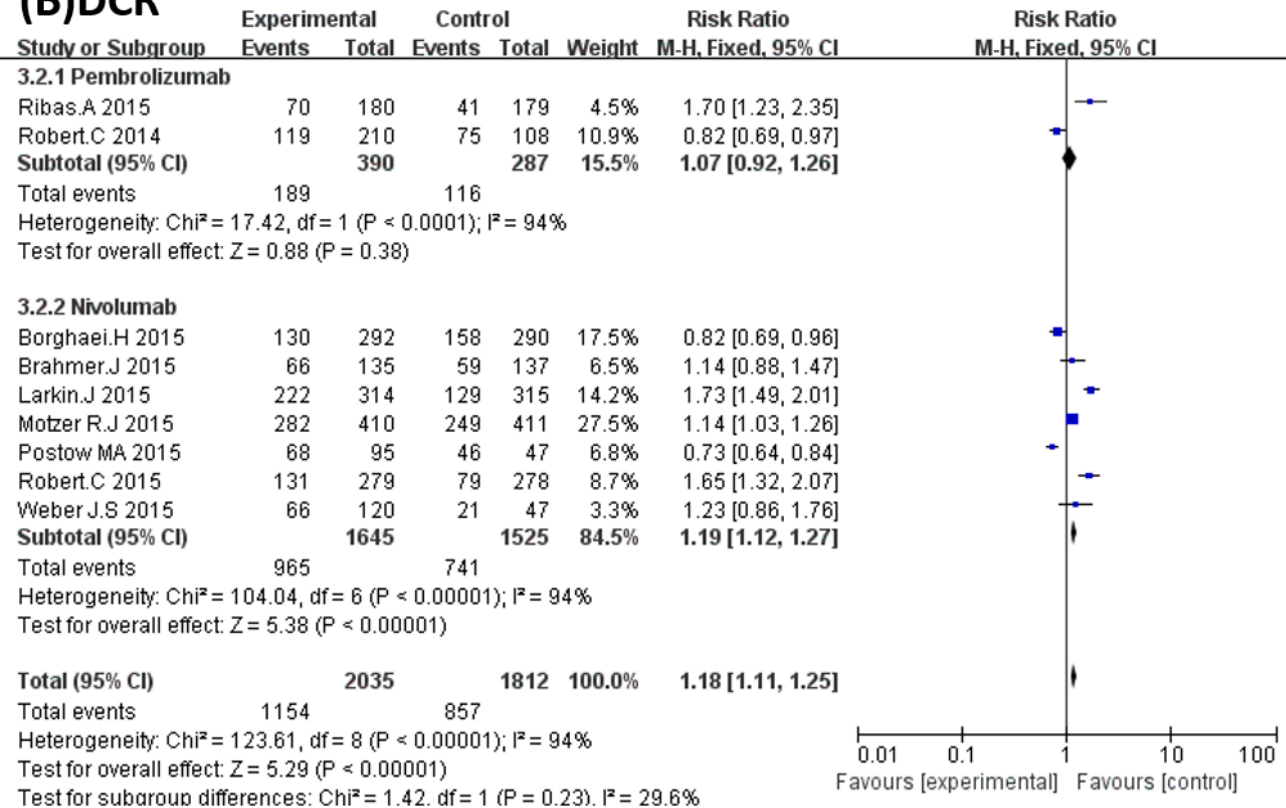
(B)DCR

| Study or Subgroup | Experimental Events | Experimental Total | Control Events | Control Total | Weight | Risk Ratio M-H, Fixed, 95% CI |
|---|---|---|---|---|---|---|
| **3.2.1 Pembrolizumab** | | | | | | |
| Ribas.A 2015 | 70 | 180 | 41 | 179 | 4.5% | 1.70 [1.23, 2.35] |
| Robert.C 2014 | 119 | 210 | 75 | 108 | 10.9% | 0.82 [0.69, 0.97] |
| **Subtotal (95% CI)** | | **390** | | **287** | **15.5%** | **1.07 [0.92, 1.26]** |
| Total events | 189 | | 116 | | | |
| Heterogeneity: Chi² = 17.42, df = 1 (P < 0.0001); I² = 94% | | | | | | |
| Test for overall effect: Z = 0.88 (P = 0.38) | | | | | | |
| **3.2.2 Nivolumab** | | | | | | |
| Borghaei.H 2015 | 130 | 292 | 158 | 290 | 17.5% | 0.82 [0.69, 0.96] |
| Brahmer.J 2015 | 66 | 135 | 59 | 137 | 6.5% | 1.14 [0.88, 1.47] |
| Larkin.J 2015 | 222 | 314 | 129 | 315 | 14.2% | 1.73 [1.49, 2.01] |
| Motzer R.J 2015 | 282 | 410 | 249 | 411 | 27.5% | 1.14 [1.03, 1.26] |
| Postow MA 2015 | 68 | 95 | 46 | 47 | 6.8% | 0.73 [0.64, 0.84] |
| Robert.C 2015 | 131 | 279 | 79 | 278 | 8.7% | 1.65 [1.32, 2.07] |
| Weber J.S 2015 | 66 | 120 | 21 | 47 | 3.3% | 1.23 [0.86, 1.76] |
| **Subtotal (95% CI)** | | **1645** | | **1525** | **84.5%** | **1.19 [1.12, 1.27]** |
| Total events | 965 | | 741 | | | |
| Heterogeneity: Chi² = 104.04, df = 6 (P < 0.00001); I² = 94% | | | | | | |
| Test for overall effect: Z = 5.38 (P < 0.00001) | | | | | | |
| **Total (95% CI)** | | **2035** | | **1812** | **100.0%** | **1.18 [1.11, 1.25]** |
| Total events | 1154 | | 857 | | | |
| Heterogeneity: Chi² = 123.61, df = 8 (P < 0.00001); I² = 94% | | | | | | |
| Test for overall effect: Z = 5.29 (P < 0.00001) | | | | | | |
| Test for subgroup differences: Chi² = 1.42, df = 1 (P = 0.23), I² = 29.6% | | | | | | |

Risk Ratio
M-H, Fixed, 95% CI

0.01 0.1 1 10 100
Favours [experimental] Favours [control]